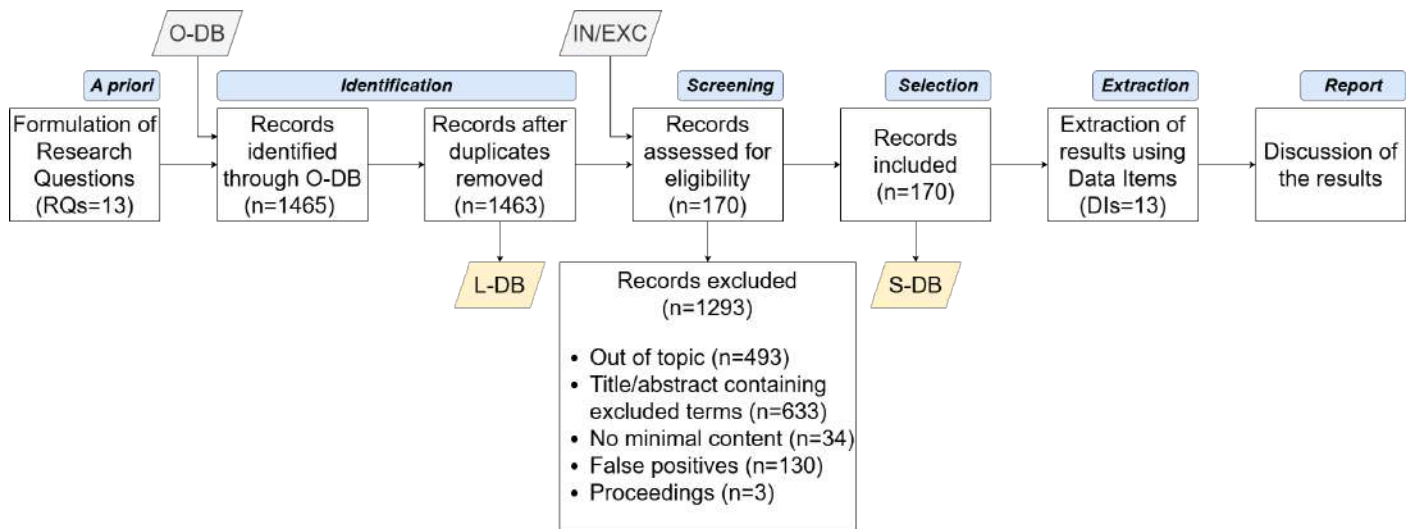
O-DB

IN/EXC

A priori

Identification

Screening

Selection

Extraction

Report

Formulation of Research Questions (RQs=13)

Records identified through O-DB (n=1465)

Records after duplicates removed (n=1463)

Records assessed for eligibility (n=170)

Records included (n=170)

Extraction of results using Data Items (DIs=13)

Discussion of the results

L-DB

Records excluded (n=1293)

• Out of topic (n=493)
• Title/abstract containing excluded terms (n=633)
• No minimal content (n=34)
• False positives (n=130)
• Proceedings (n=3)

S-DB